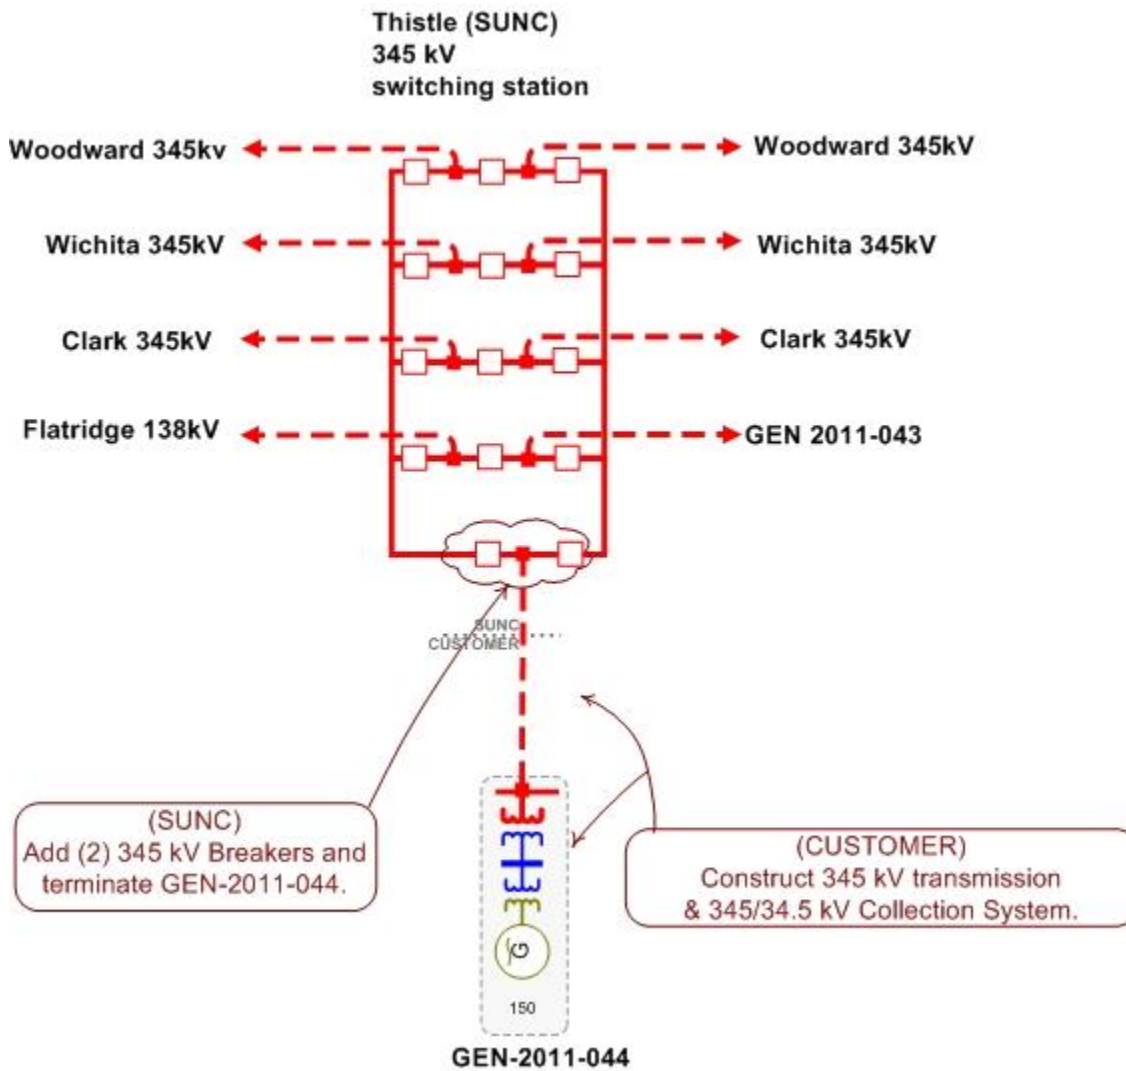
Thistle (SUNC)
345 kV
switching station

Woodward 345kv

Woodward 345kV

Wichita 345kV

Wichita 345kV

Clark 345kV

Clark 345kV

Flatridge 138kV

GEN 2011-043

SUNC
CUSTOMER

(SUNC)
Add (2) 345 kV Breakers and terminate GEN-2011-044.

(CUSTOMER)
Construct 345 kV transmission & 345/34.5 kV Collection System.

G

150

GEN-2011-044